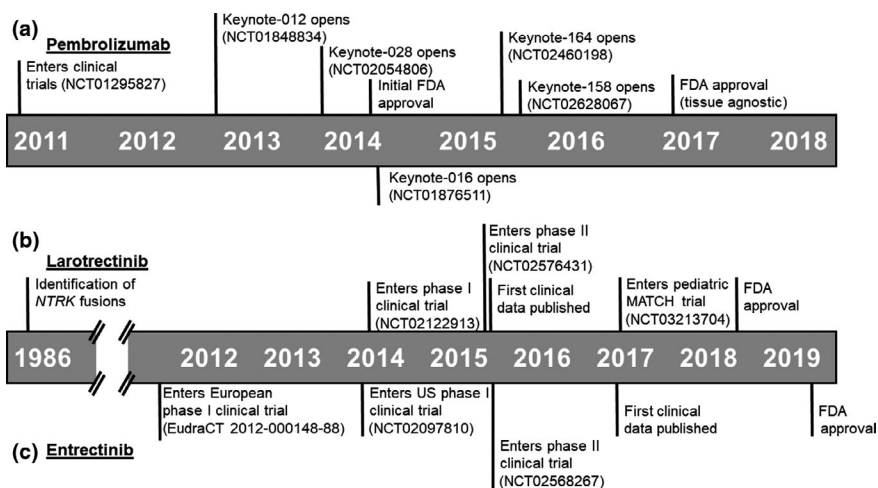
(a) Pembrolizumab

Enters clinical trials (NCT01295827)

Keynote-012 opens (NCT01848834)

Keynote-028 opens (NCT02054806)

Initial FDA approval

Keynote-164 opens (NCT02460198)

Keynote-158 opens (NCT02628067)

FDA approval (tissue agnostic)

2011 2012 2013 2014 2015 2016 2017 2018

Keynote-016 opens (NCT01876511)

(b) Larotrectinib

Identification of *NTRK* fusions

Enters phase I clinical trial (NCT02122913)

Enters phase II clinical trial (NCT02576431)

First clinical data published

Enters pediatric MATCH trial (NCT03213704)

FDA approval

1986 2012 2013 2014 2015 2016 2017 2018 2019

Enters European phase I clinical trial (EudraCT 2012-000148-88)

Enters US phase I clinical trial (NCT02097810)

Enters phase II clinical trial (NCT02568267)

First clinical data published

FDA approval

(c) Entrectinib